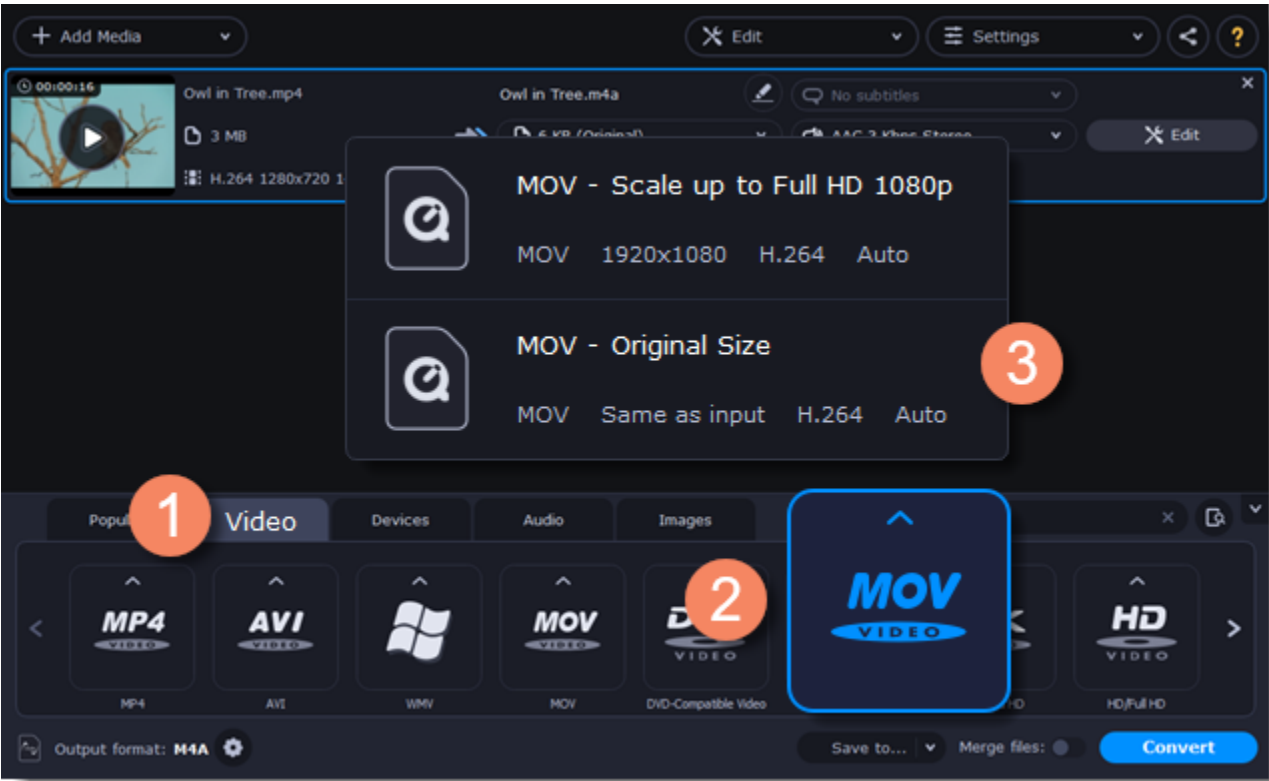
+ Add Media

Edit

Settings

?

00:00:16

Owl in Tree.mp4

3 MB

H.264 1280x720 1

Owl in Tree.m4a

No subtitles

6 KB (Original)

AAC 3 Kbps Stereo

Edit

MOV - Scale up to Full HD 1080p

MOV 1920x1080 H.264 Auto

MOV - Original Size

MOV Same as input H.264 Auto

3

Popu 1 Video

Devices

Audio

Images

2

MP4 VIDEO

AVI VIDEO

MOV VIDEO

VIDEO

MOV VIDEO

HD VIDEO

MP4

AVI

WMV

MOV

DVD-Compatible Video

HD

HD/Full HD

Output format: M4A

Save to...

Merge files:

Convert